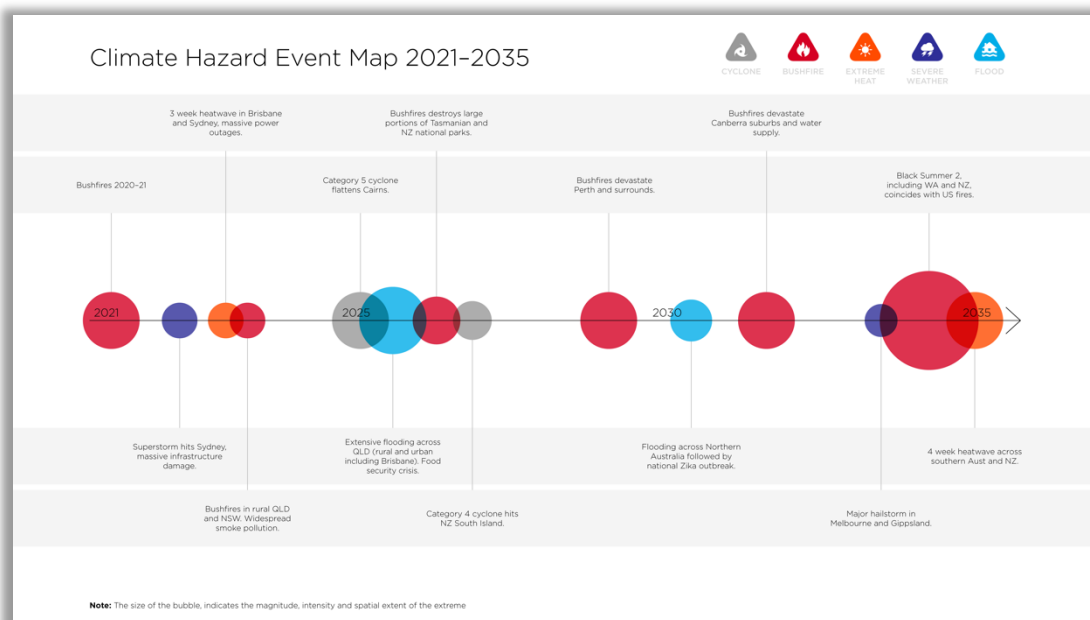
Climate Hazard Event Map 2021–2035

CYCLONE
BUSHFIRE
EXTREME HEAT
SEVERE WEATHER
FLOOD

3 week heatwave in Brisbane and Sydney, massive power outages.

Bushfires destroys large portions of Tasmanian and NZ national parks.

Bushfires devastate Canberra suburbs and water supply.

Bushfires 2020–21

Category 5 cyclone flattens Cairns.

Bushfires devastate Perth and surrounds.

Black Summer 2, including WA and NZ, coincides with US fires.

2021

2025

2030

2035

Superstorm hits Sydney, massive infrastructure damage.

Extensive flooding across QLD (rural and urban including Brisbane). Food security crisis.

Flooding across Northern Australia followed by national Zika outbreak.

4 week heatwave across southern Aust and NZ.

Bushfires in rural QLD and NSW. Widespread smoke pollution.

Category 4 cyclone hits NZ South Island.

Major hailstorm in Melbourne and Gippsland.

Note: The size of the bubble, indicates the magnitude, intensity and spatial extent of the extreme